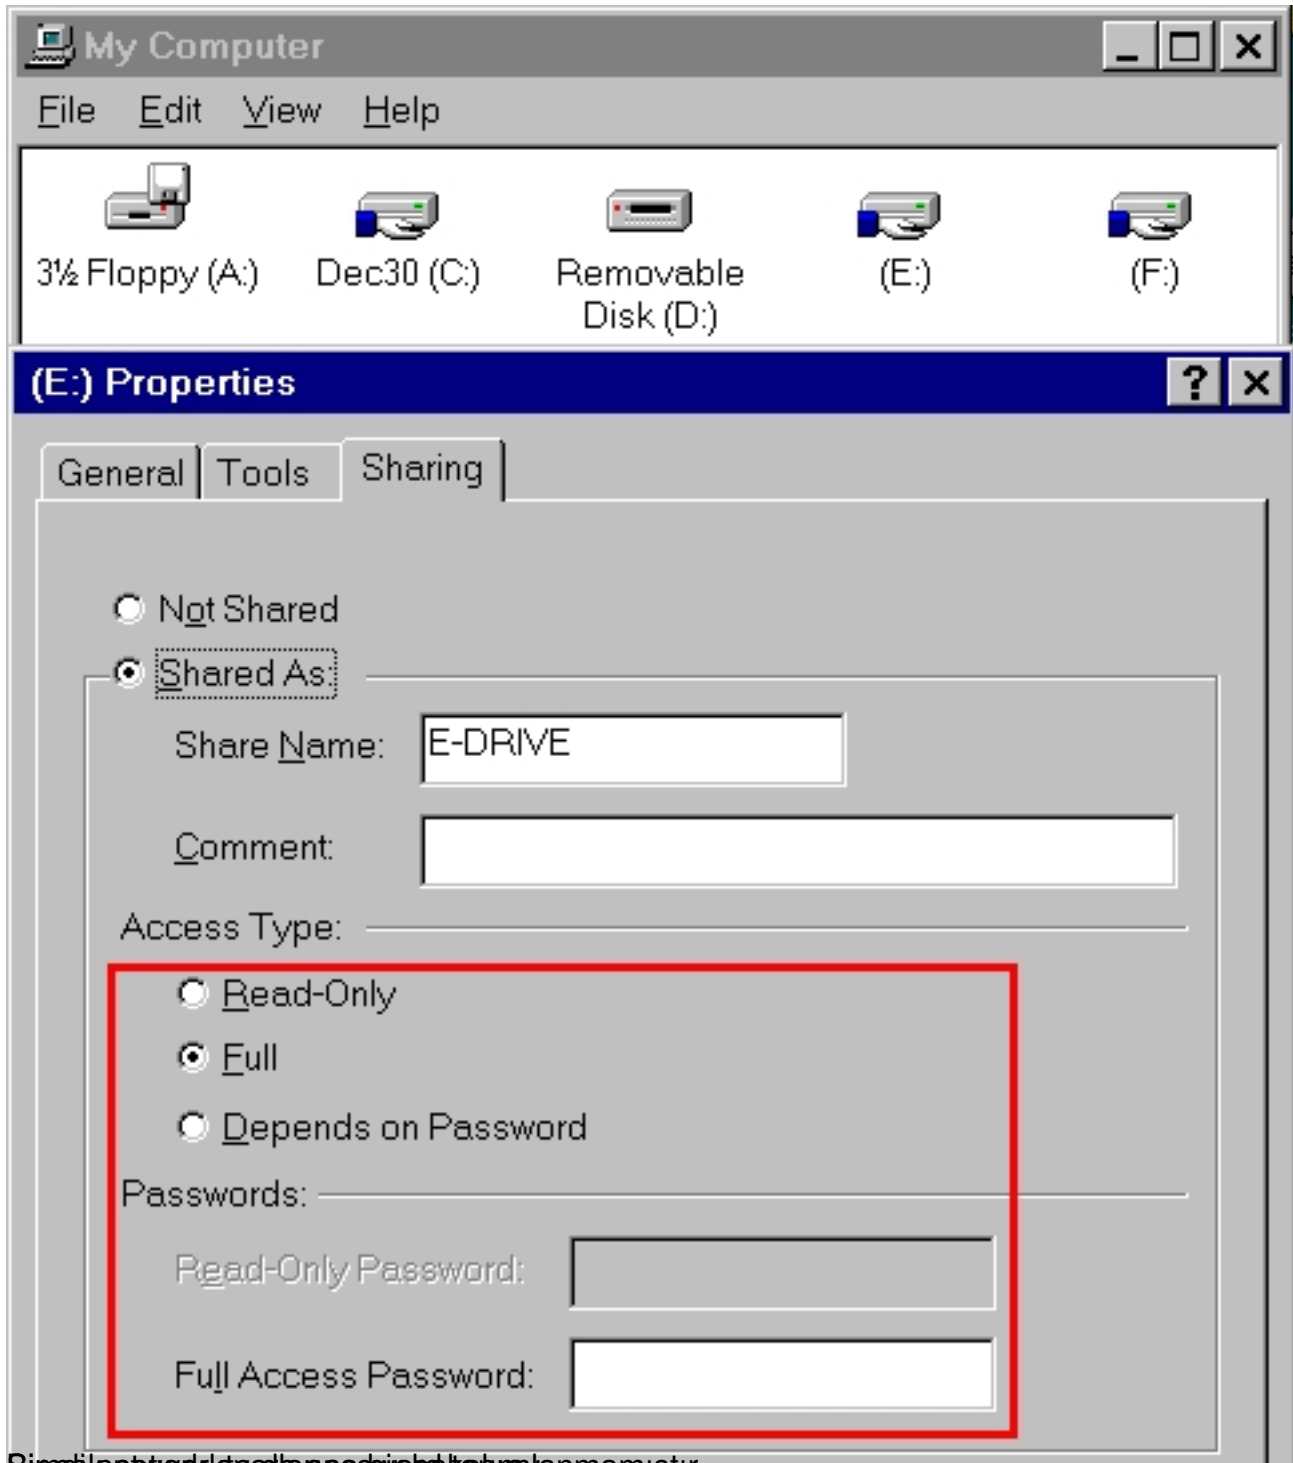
My Computer
File Edit View Help
3½ Floppy (A:) Dec30 (C:) Removable Disk (D:) (E:) (F:)

(E:) Properties
General Tools Sharing

Not Shared
Shared As:
Share Name: E-DRIVE
Comment:
Access Type:
Read-Only
Full
Depends on Password
Passwords:
Read-Only Password:
Full Access Password:

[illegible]